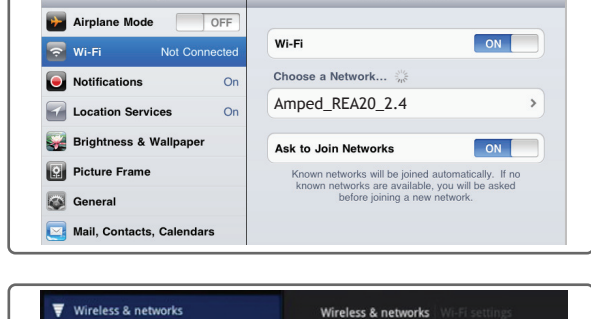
Airplane Mode OFF

Wi-Fi Not Connected

Notifications On

Location Services On

Brightness & Wallpaper

Picture Frame

General

Mail, Contacts, Calendars

Wi-Fi ON

Choose a Network...

Amped_REA20_2.4

Ask to Join Networks ON

Known networks will be joined automatically. If no known networks are available, you will be asked before joining a new network.

Wireless & networks

Wireless & networks Wi-Fi settings